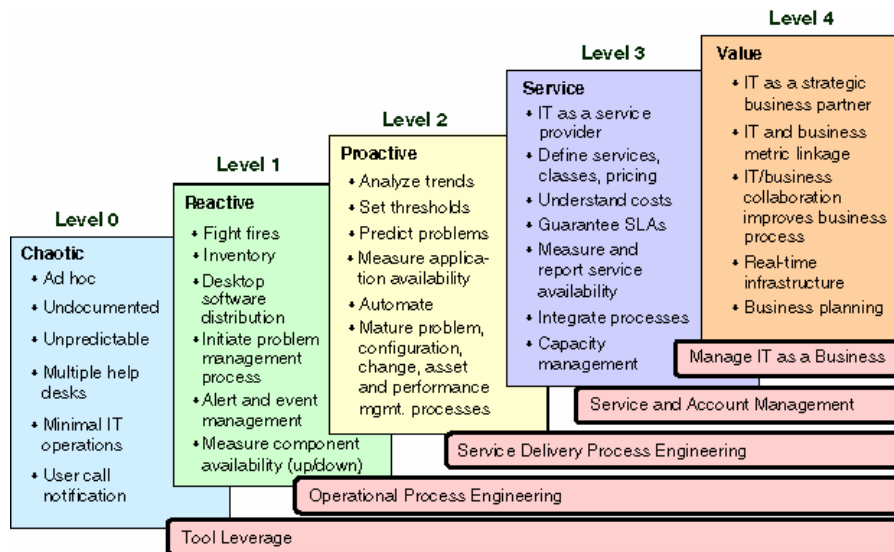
Level 0

Chaotic
• Ad hoc
• Undocumented
• Unpredictable
• Multiple help desks
• Minimal IT operations
• User call notification

Level 1

Reactive
• Fight fires
• Inventory
• Desktop software distribution
• Initiate problem management process
• Alert and event management
• Measure component availability (up/down)

Level 2

Proactive
• Analyze trends
• Set thresholds
• Predict problems
• Measure application availability
• Automate
• Mature problem, configuration, change, asset and performance mgmt. processes

Level 3

Service
• IT as a service provider
• Define services, classes, pricing
• Understand costs
• Guarantee SLAs
• Measure and report service availability
• Integrate processes
• Capacity management

Level 4

Value
• IT as a strategic business partner
• IT and business metric linkage
• IT/business collaboration improves business process
• Real-time infrastructure
• Business planning

Manage IT as a Business

Service and Account Management

Service Delivery Process Engineering

Operational Process Engineering

Tool Leverage